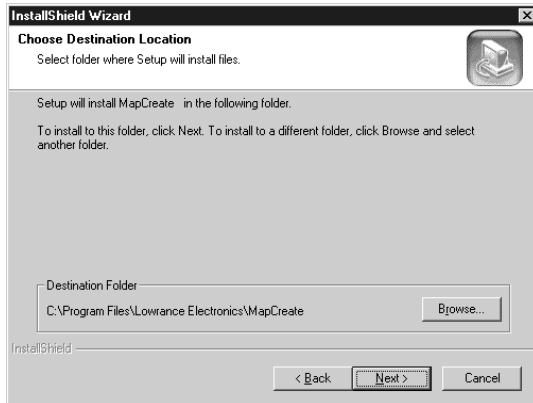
InstallShield Wizard

Choose Destination Location

Select folder where Setup will install files.

Setup will install MapCreate in the following folder.

To install to this folder, click Next. To install to a different folder, click Browse and select another folder.

Destination Folder

C:\Program Files\Lowrance Electronics\MapCreate

Browse...

InstallShield

< Back

Next >

Cancel